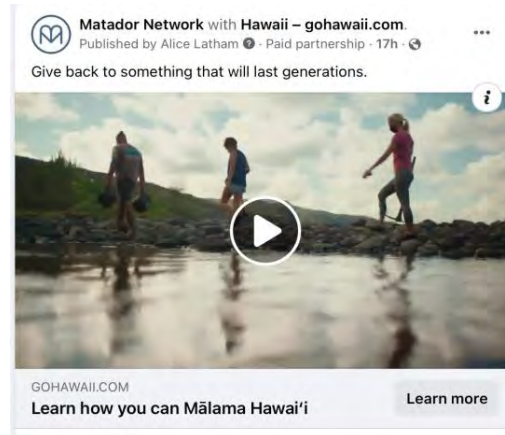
Matador Network with Hawaii – gohawaii.com.
Published by Alice Latham · Paid partnership · 17h ·

Give back to something that will last generations.

i

GOHAWAII.COM
Learn how you can Mālama Hawaiʻi

Learn more